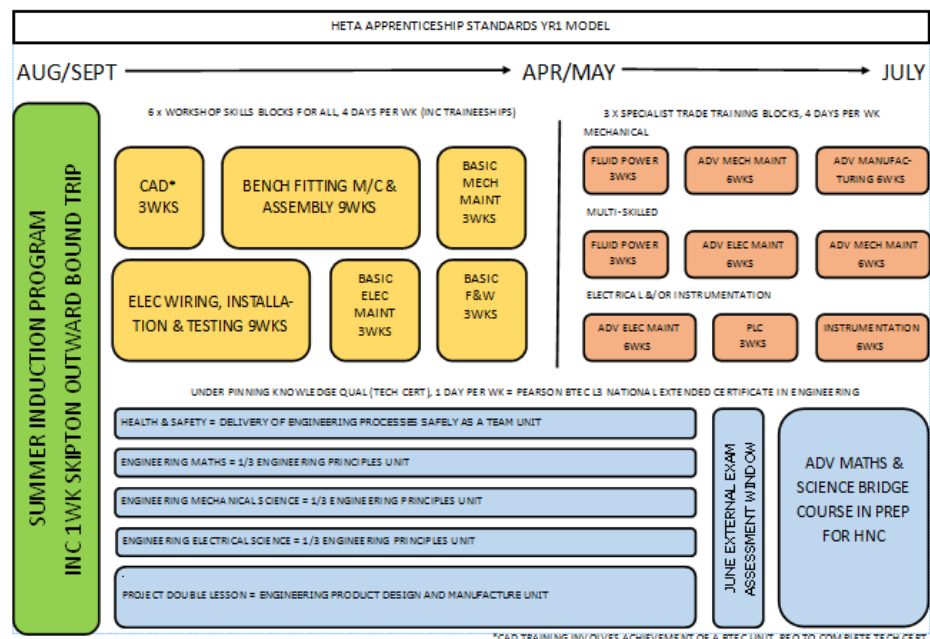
HETA APPRENTICESHIP STANDARDS YR1 MODEL

AUG/SEPT → APR/MAY → JULY

SUMMER INDUCTION PROGRAM
INC 1WK SKIPTON OUTWARD BOUND TRIP

6 x WORKSHOP SKILLS BLOCKS FOR ALL, 4 DAYS PER WK (INC TRAINEESHIPS)

CAD* 3WKS

BENCH FITTING M/C & ASSEMBLY 9WKS

BASIC MECH MAINT 3WKS

ELEC WIRING, INSTALLATION & TESTING 9WKS

BASIC ELEC MAINT 3WKS

BASIC F&W 3WKS

3 X SPECIALIST TRADE TRAINING BLOCKS, 4 DAYS PER WK

MECHANICAL

FLUID POWER 3WKS

ADV MECH MAINT 6WKS

ADV MANUFACTURING 6WKS

MULTI-SKILLED

FLUID POWER 3WKS

ADV ELEC MAINT 6WKS

ADV MECH MAINT 6WKS

ELECTRICAL &/OR INSTRUMENTATION

ADV ELEC MAINT 6WKS

PLC 3WKS

INSTRUMENTATION 6WKS

UNDER PINNING KNOWLEDGE QUAL (TECH CERT), 1 DAY PER WK = PEARSON BTEC L3 NATIONAL EXTENDED CERTIFICATE IN ENGINEERING

HEALTH & SAFETY = DELIVERY OF ENGINEERING PROCESSES SAFELY AS A TEAM UNIT

ENGINEERING MATHS = 1/3 ENGINEERING PRINCIPLES UNIT

ENGINEERING MECHANICAL SCIENCE = 1/3 ENGINEERING PRINCIPLES UNIT

ENGINEERING ELECTRICAL SCIENCE = 1/3 ENGINEERING PRINCIPLES UNIT

PROJECT DOUBLE LESSON = ENGINEERING PRODUCT DESIGN AND MANUFACTURE UNIT

JUNE EXTERNAL EXAM ASSESSMENT WINDOW

ADV MATHS & SCIENCE BRIDGE COURSE IN PREP FOR HNC

*CAD TRAINING INVOLVES ACHIEVEMENT OF A BTEC UNIT, REQ TO COMPLETE TECH CERT